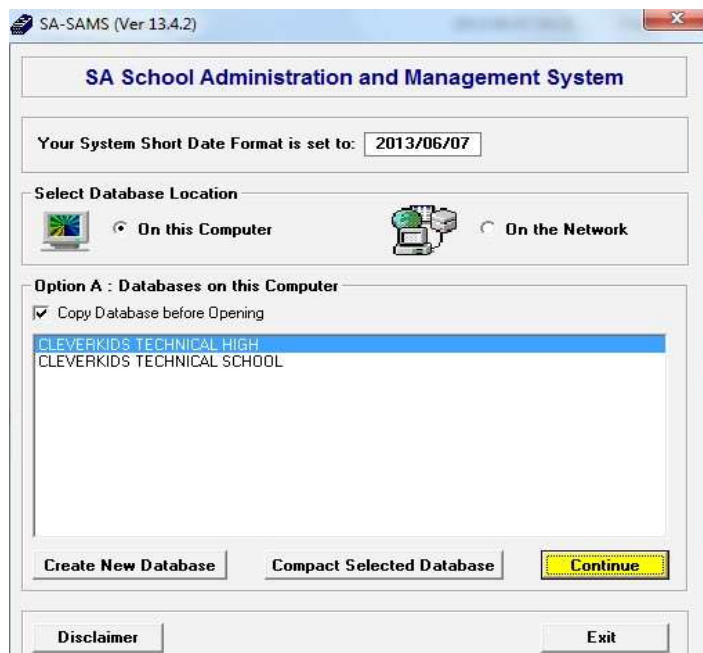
SA-SAMS (Ver 13.4.2)

SA School Administration and Management System

Your System Short Date Format is set to: 2013/06/07

Select Database Location

On this Computer

On the Network

Option A : Databases on this Computer

Copy Database before Opening

CLEVERKIDS TECHNICAL HIGH
CLEVERKIDS TECHNICAL SCHOOL

Create New Database

Compact Selected Database

Continue

Disclaimer

Exit